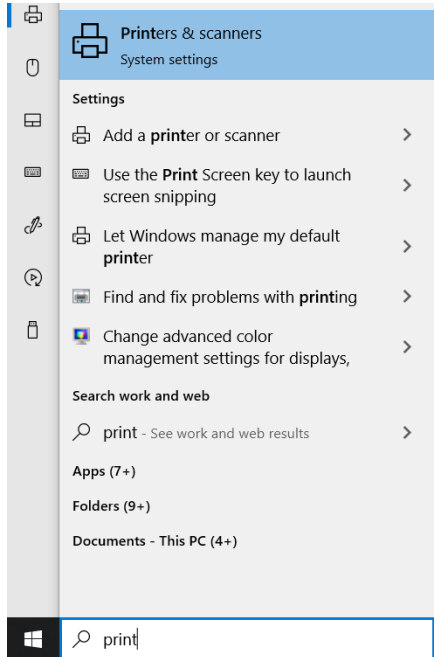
Printers & scanners
System settings

Settings

Add a printer or scanner

Use the Print Screen key to launch screen snipping

Let Windows manage my default printer

Find and fix problems with printing

Change advanced color management settings for displays,

Search work and web

print - See work and web results

Apps (7+)

Folders (9+)

Documents - This PC (4+)

print